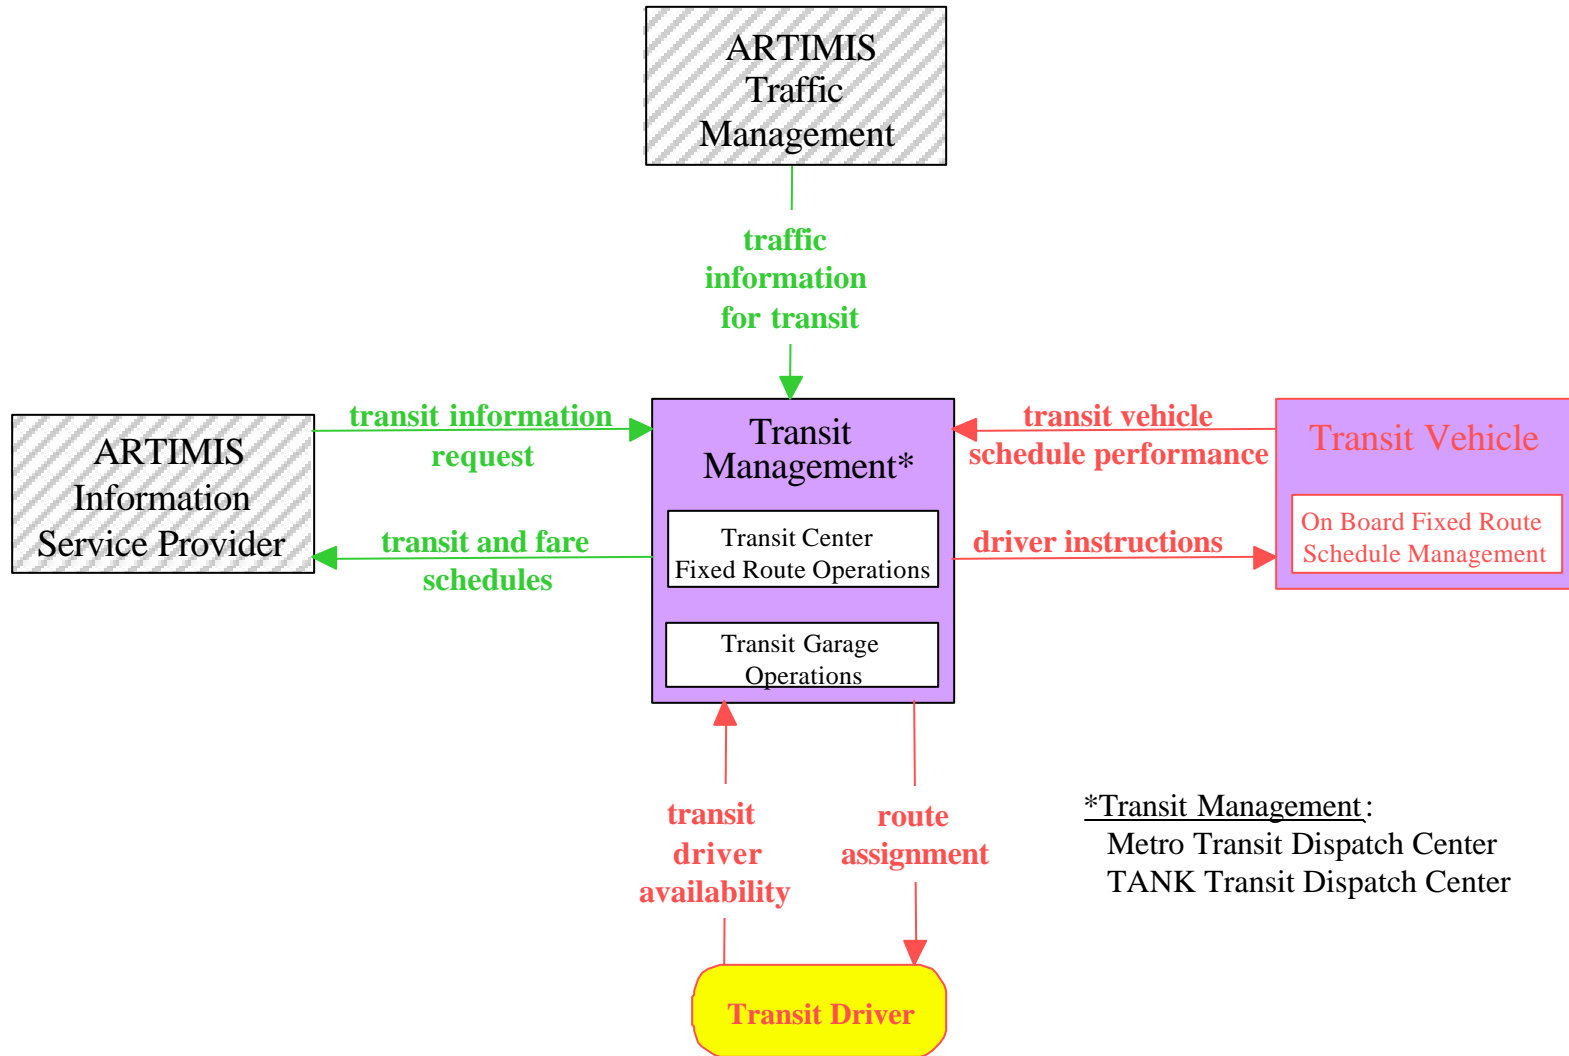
ARTIMIS
Traffic
Management

traffic
information
for transit

ARTIMIS
Information
Service Provider

transit information
request

transit and fare
schedules

Transit
Management*

Transit Center
Fixed Route Operations

Transit Garage
Operations

transit vehicle
schedule performance

driver instructions

Transit Vehicle

On Board Fixed Route
Schedule Management

transit
driver
availability

route
assignment

*Transit Management:
Metro Transit Dispatch Center
TANK Transit Dispatch Center

Transit Driver